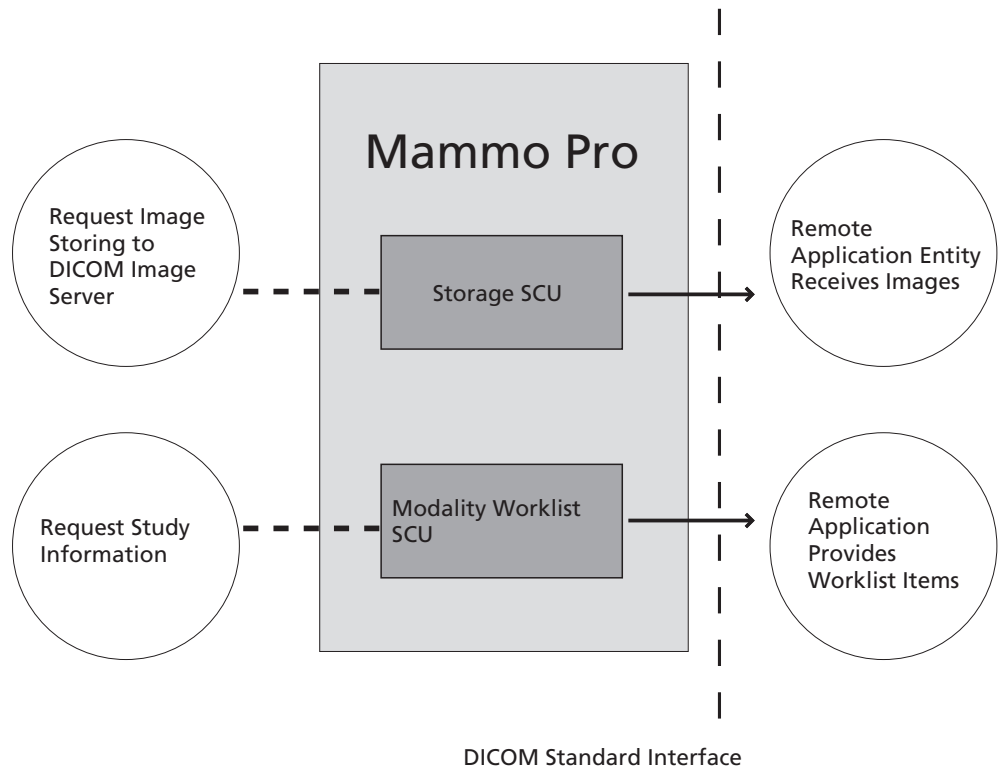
Mammo Pro

Request Image Storing to DICOM Image Server

Storage SCU

Remote Application Entity Receives Images

Request Study Information

Modality Worklist SCU

Remote Application Provides Worklist Items

DICOM Standard Interface